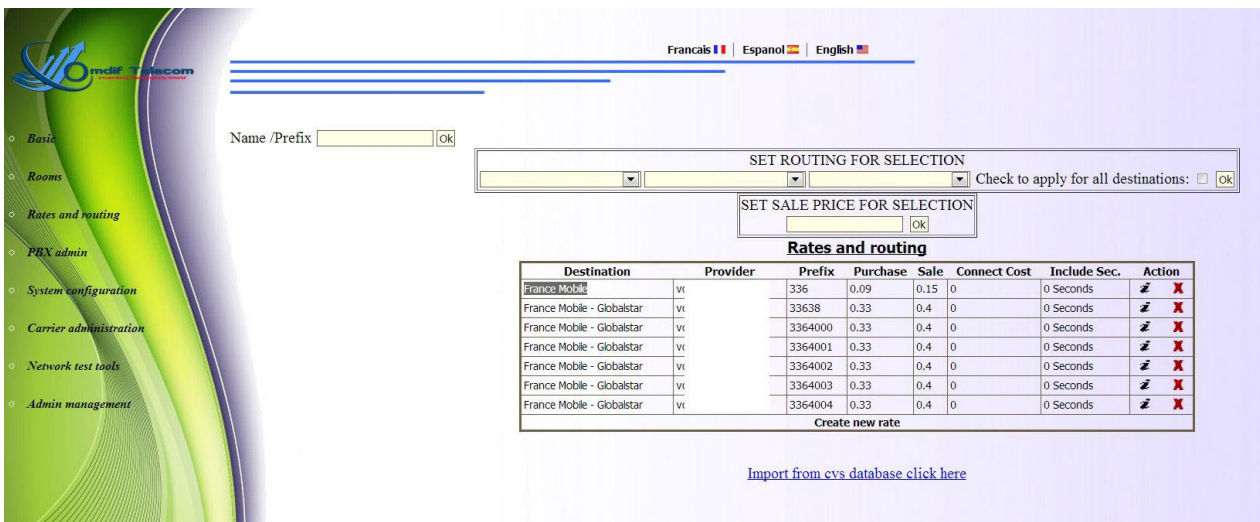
Omdif Telecom

Francais | Espanol | English

Basic
Rooms
Rates and routing
PBX admin
System configuration
Carrier administration
Network test tools
Admin management

Name /Prefix Ok

SET ROUTING FOR SELECTION
Check to apply for all destinations: Ok

SET SALE PRICE FOR SELECTION
Ok

Rates and routing

| Destination | Provider | Prefix | Purchase | Sale | Connect Cost | Include Sec. | Action |
|---|---|---|---|---|---|---|---|
| France Mobile | vc | 336 | 0.09 | 0.15 | 0 | 0 Seconds | |
| France Mobile - Globalstar | vc | 33638 | 0.33 | 0.4 | 0 | 0 Seconds | |
| France Mobile - Globalstar | vc | 3364000 | 0.33 | 0.4 | 0 | 0 Seconds | |
| France Mobile - Globalstar | vc | 3364001 | 0.33 | 0.4 | 0 | 0 Seconds | |
| France Mobile - Globalstar | vc | 3364002 | 0.33 | 0.4 | 0 | 0 Seconds | |
| France Mobile - Globalstar | vc | 3364003 | 0.33 | 0.4 | 0 | 0 Seconds | |
| France Mobile - Globalstar | vc | 3364004 | 0.33 | 0.4 | 0 | 0 Seconds | |

Create new rate

Import from cvs database click here